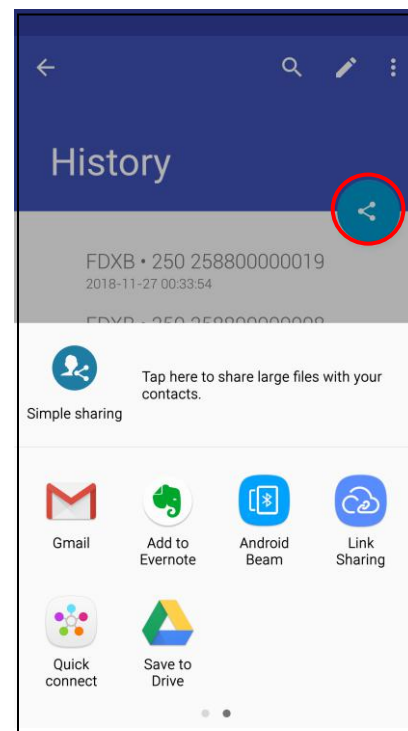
History

FDXB • 250 258800000019
2018-11-27 00:33:54

FDXB • 250 258800000008

Simple sharing

Tap here to share large files with your contacts.

Gmail

Add to Evernote

Android Beam

Link Sharing

Quick connect

Save to Drive